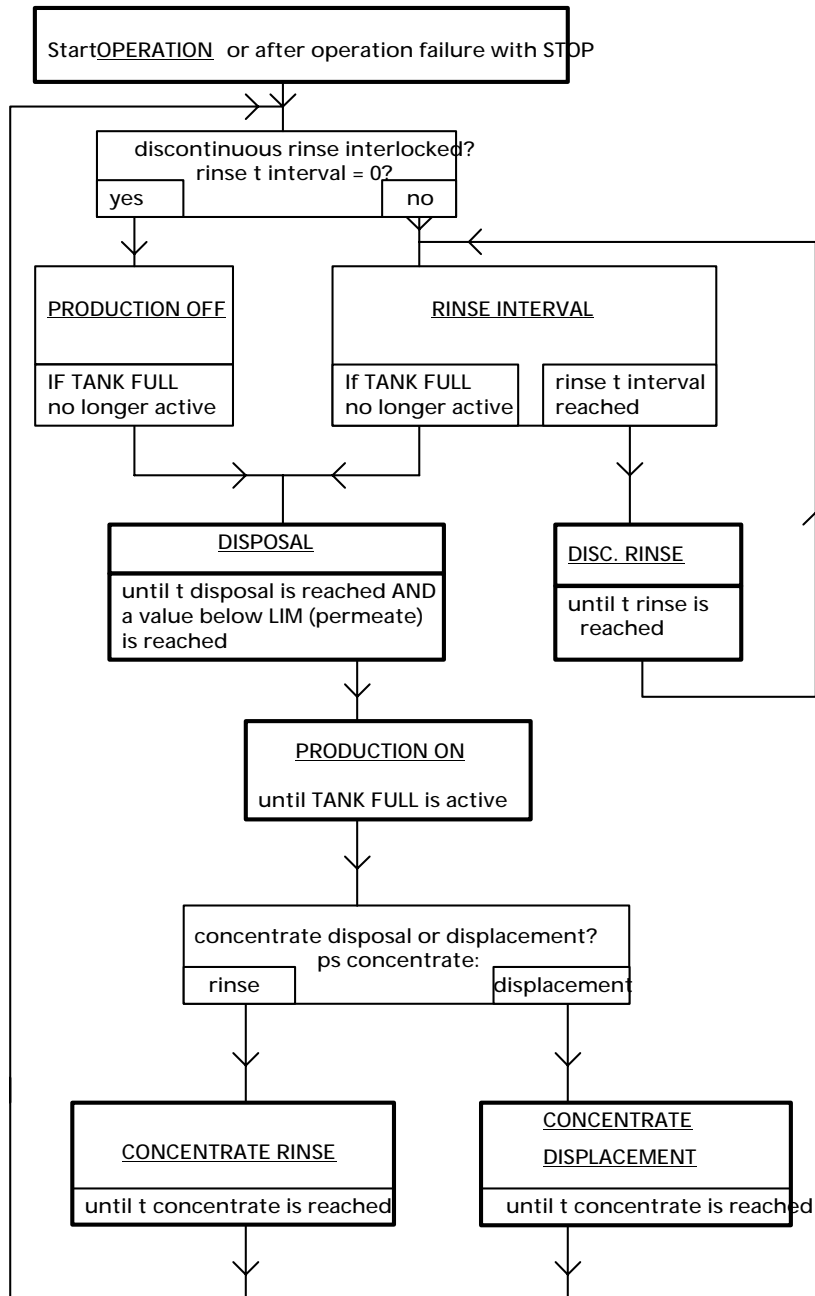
StartOPERATION or after operation failure with STOP

discontinuous rinse interlocked?
rinse t interval = 0?

yes

no

PRODUCTION OFF

IF TANK FULL no longer active

RINSE INTERVAL

If TANK FULL no longer active

rinse t interval reached

DISPOSAL

until t disposal is reached AND a value below LIM (permeate) is reached

DISC. RINSE

until t rinse is reached

PRODUCTION ON

until TANK FULL is active

concentrate disposal or displacement?
ps concentrate:

rinse

displacement

CONCENTRATE RINSE

until t concentrate is reached

CONCENTRATE DISPLACEMENT

until t concentrate is reached